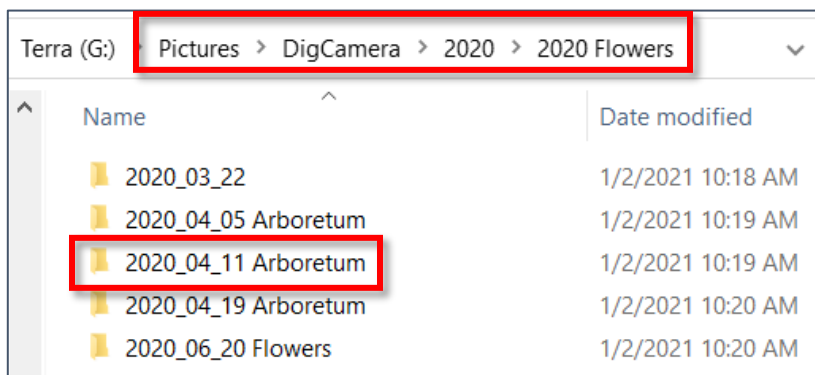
Terra (G:) › Pictures › DigCamera › 2020 › 2020 Flowers

| Name | Date modified |
|---|---|
| 2020_03_22 | 1/2/2021 10:18 AM |
| 2020_04_05 Arboretum | 1/2/2021 10:19 AM |
| 2020_04_11 Arboretum | 1/2/2021 10:19 AM |
| 2020_04_19 Arboretum | 1/2/2021 10:20 AM |
| 2020_06_20 Flowers | 1/2/2021 10:20 AM |